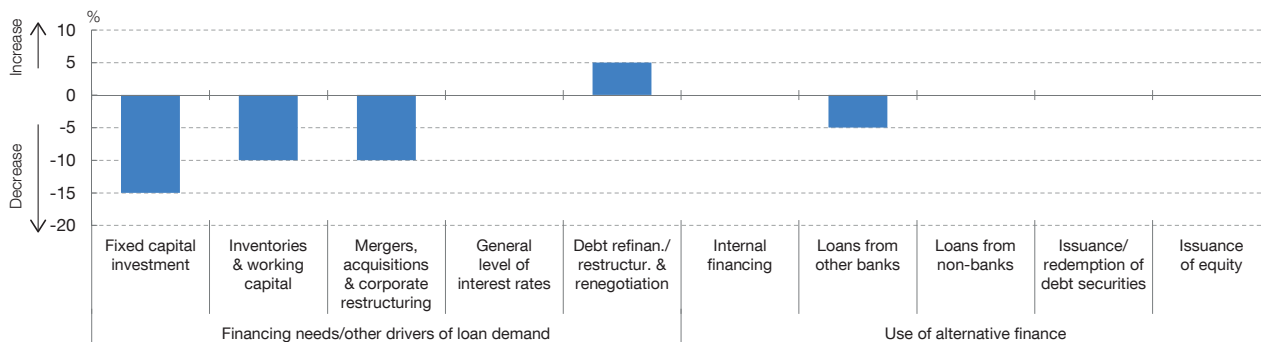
%

Increase

Decrease

10
5
0
-5
-10
-15
-20

Fixed capital investment

Inventories & working capital

Mergers, acquisitions & corporate restructuring

General level of interest rates

Debt refinan./ restructur. & renegotiation

Internal financing

Loans from other banks

Loans from non-banks

Issuance/ redemption of debt securities

Issuance of equity

Financing needs/other drivers of loan demand

Use of alternative finance